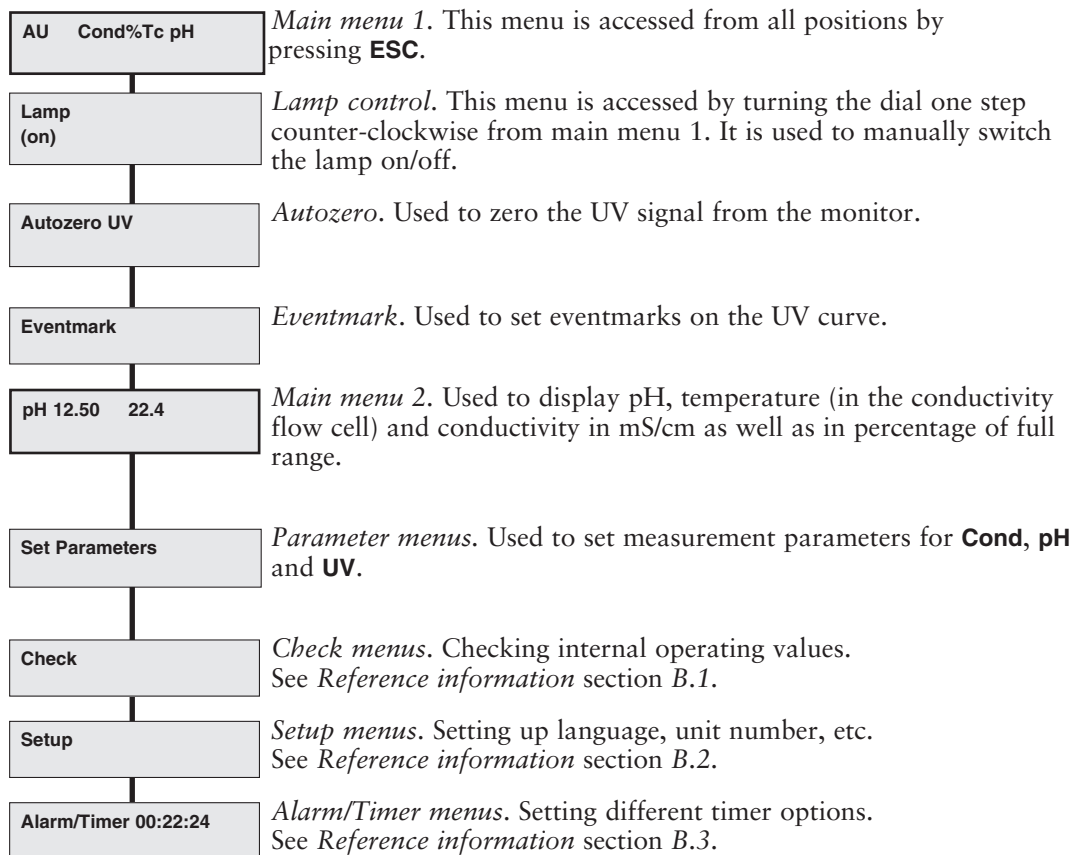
AU Cond%Tc pH

*Main menu 1*. This menu is accessed from all positions by pressing **ESC**.

Lamp (on)

*Lamp control*. This menu is accessed by turning the dial one step counter-clockwise from main menu 1. It is used to manually switch the lamp on/off.

Autozero UV

*Autozero*. Used to zero the UV signal from the monitor.

Eventmark

*Eventmark*. Used to set eventmarks on the UV curve.

pH 12.50 22.4

*Main menu 2*. Used to display pH, temperature (in the conductivity flow cell) and conductivity in mS/cm as well as in percentage of full range.

Set Parameters

*Parameter menus*. Used to set measurement parameters for **Cond**, **pH** and **UV**.

Check

*Check menus*. Checking internal operating values. See *Reference information* section *B.1*.

Setup

*Setup menus*. Setting up language, unit number, etc. See *Reference information* section *B.2*.

Alarm/Timer 00:22:24

*Alarm/Timer menus*. Setting different timer options. See *Reference information* section *B.3*.